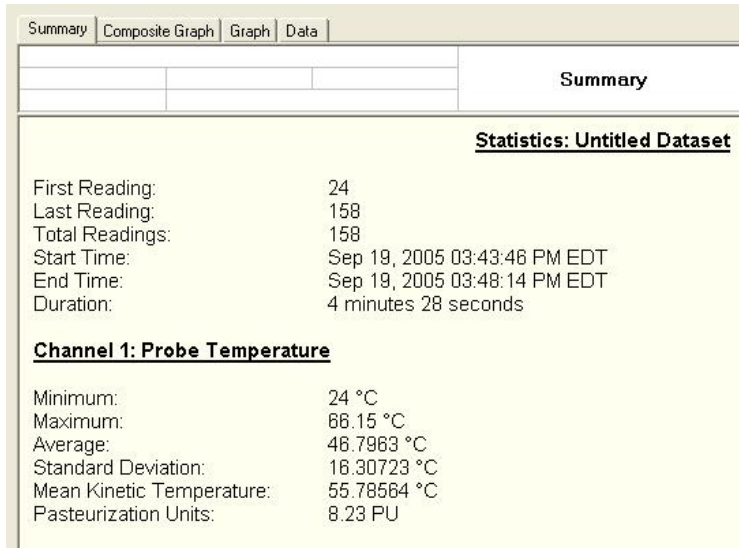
Summary | Composite Graph | Graph | Data

Summary

Statistics: Untitled Dataset

| | |
|---|---|
| First Reading: | 24 |
| Last Reading: | 158 |
| Total Readings: | 158 |
| Start Time: | Sep 19, 2005 03:43:46 PM EDT |
| End Time: | Sep 19, 2005 03:48:14 PM EDT |
| Duration: | 4 minutes 28 seconds |

Channel 1: Probe Temperature

| | |
|---|---|
| Minimum: | 24 °C |
| Maximum: | 66.15 °C |
| Average: | 46.7963 °C |
| Standard Deviation: | 16.30723 °C |
| Mean Kinetic Temperature: | 55.78564 °C |
| Pasteurization Units: | 8.23 PU |